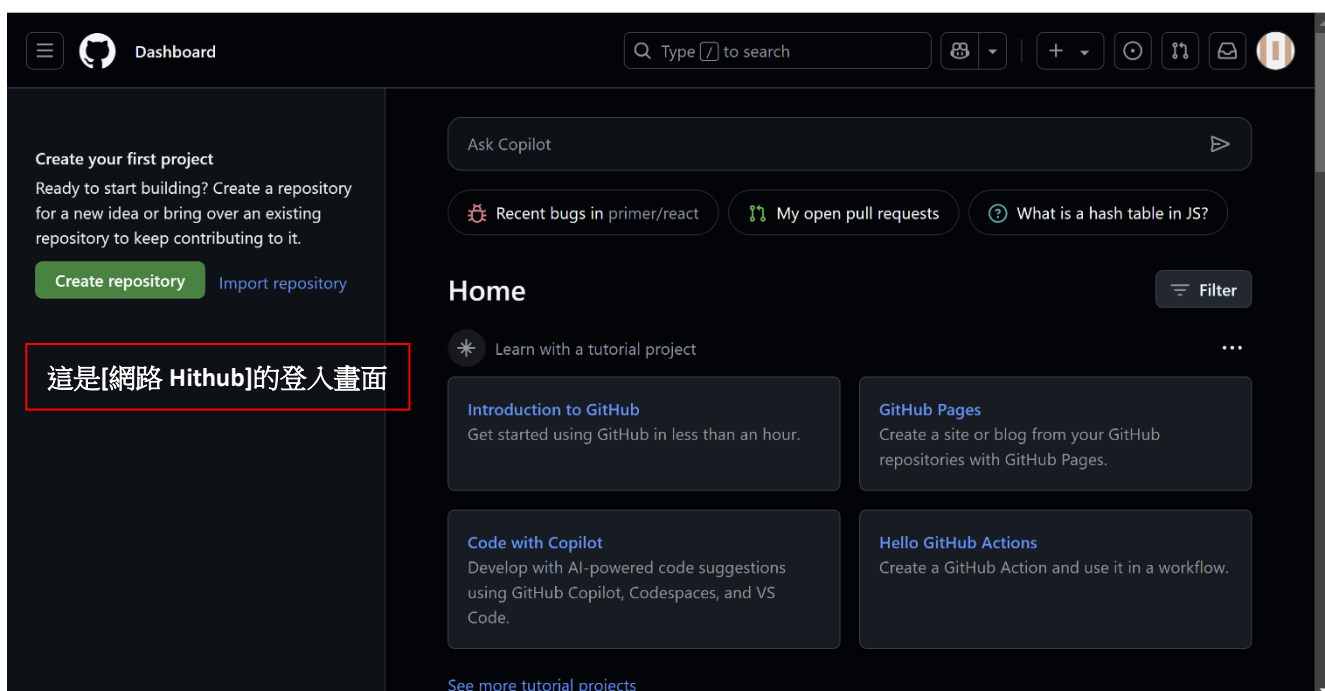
Dashboard

Type / to search

Create your first project
Ready to start building? Create a repository for a new idea or bring over an existing repository to keep contributing to it.

Create repository Import repository

這是[網路 Hithub]的登入畫面

Ask Copilot

Recent bugs in primer/react My open pull requests What is a hash table in JS?

Home

Filter

Learn with a tutorial project

...

Introduction to GitHub
Get started using GitHub in less than an hour.

GitHub Pages
Create a site or blog from your GitHub repositories with GitHub Pages.

Code with Copilot
Develop with AI-powered code suggestions using GitHub Copilot, Codespaces, and VS Code.

Hello GitHub Actions
Create a GitHub Action and use it in a workflow.

See more tutorial projects